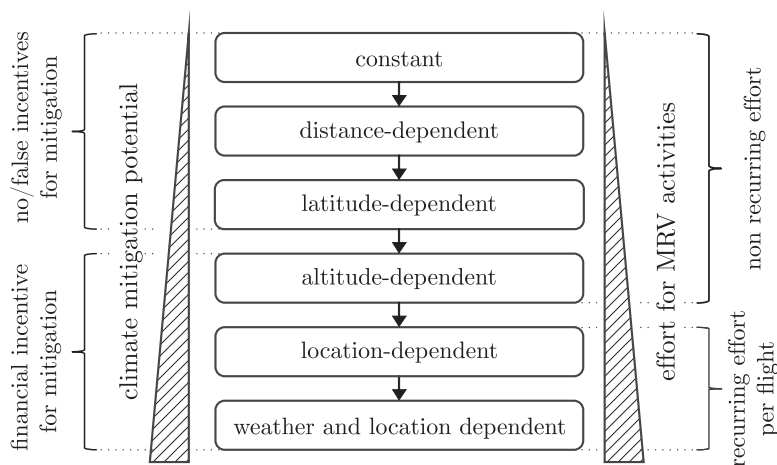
no/false incentives for mitigation

financial incentive for mitigation

climate mitigation potential

constant

distance-dependent

latitude-dependent

altitude-dependent

location-dependent

weather and location dependent

effort for MRV activities

non recurring effort

recurring effort per flight